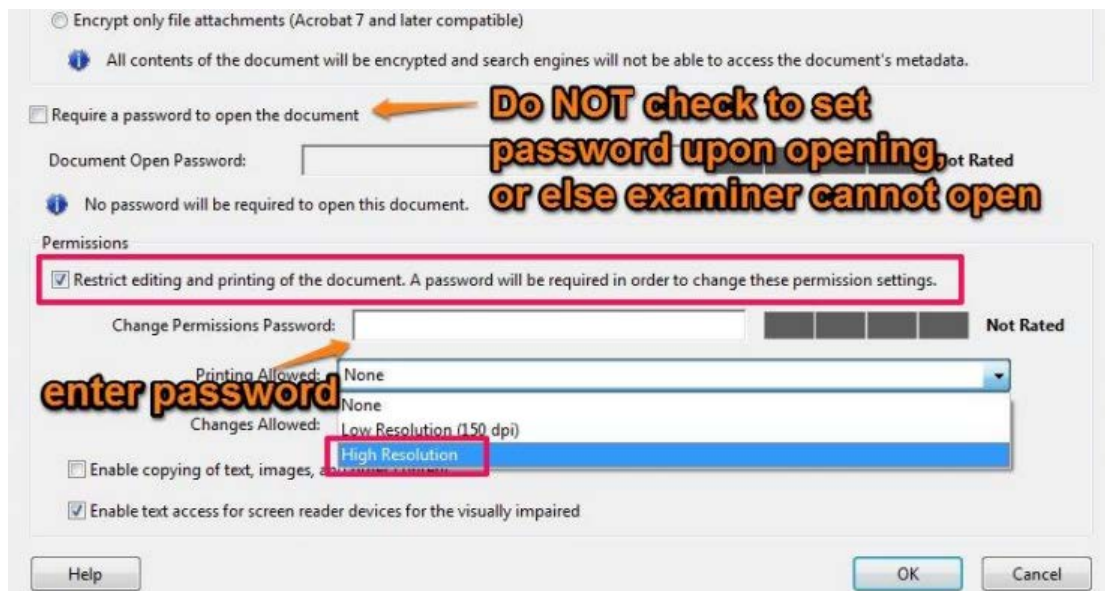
Encrypt only file attachments (Acrobat 7 and later compatible)

All contents of the document will be encrypted and search engines will not be able to access the document's metadata.

Require a password to open the document

Do NOT check to set password upon opening, or else examiner cannot open

Document Open Password:

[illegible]ot Rated

No password will be required to open this document.

Permissions

Restrict editing and printing of the document. A password will be required in order to change these permission settings.

Change Permissions Password:

Not Rated

enter password

Printing Allowed: None

None

Low Resolution (150 dpi)

High Resolution

Changes Allowed:

Enable copying of text, images, and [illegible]

Enable text access for screen reader devices for the visually impaired

Help

OK

Cancel